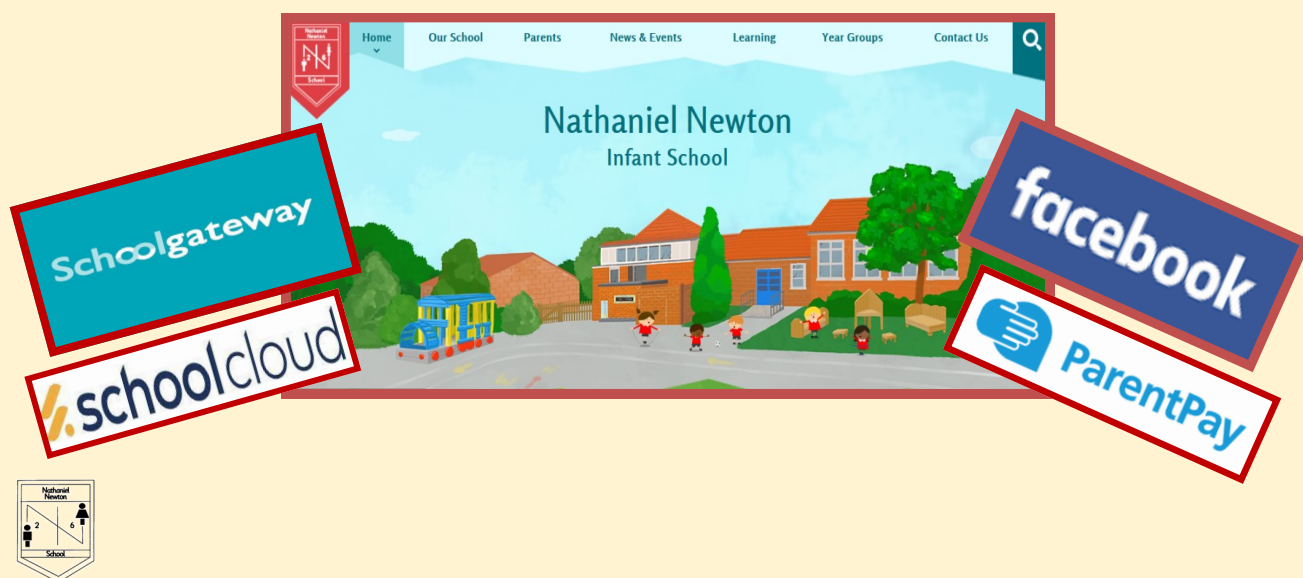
Nathaniel Newton
School

Home

Our School

Parents

News & Events

Learning

Year Groups

Contact Us

Nathaniel Newton
Infant School

Schoolgateway

schoolcloud

facebook

ParentPay

Nathaniel Newton
2
6
School